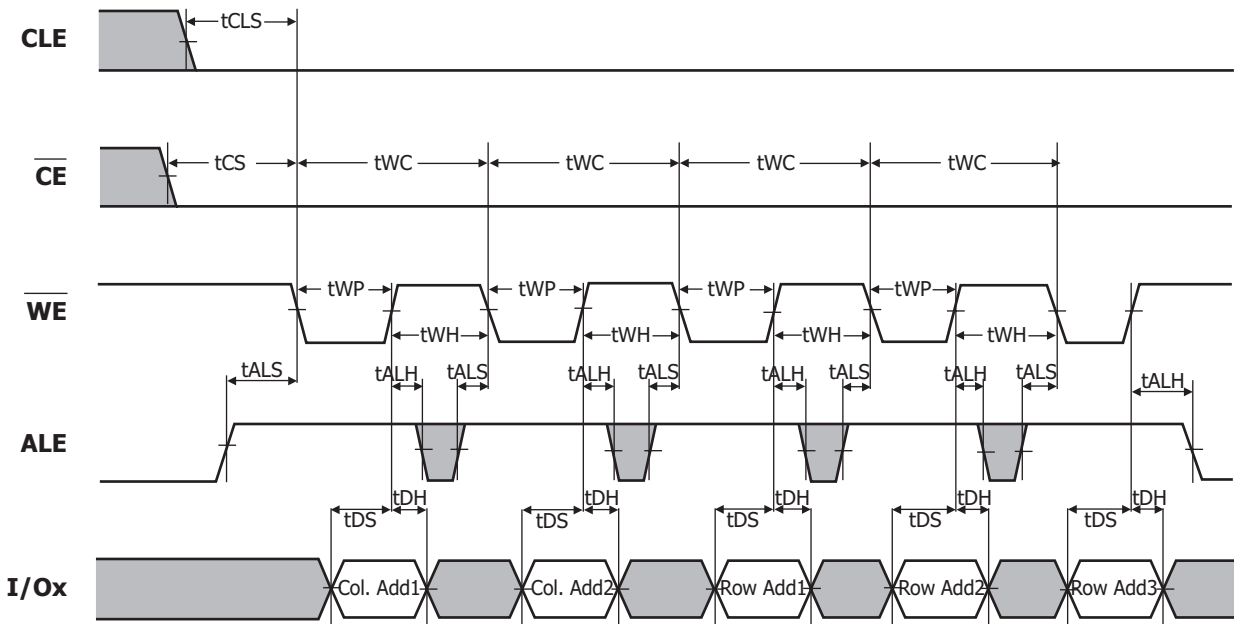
CLE

tCLS

$\overline{CE}$

tCS

tWC

tWC

tWC

tWC

$\overline{WE}$

tWP

tWP

tWP

tWP

tWH

tWH

tWH

tWH

tALS

tALH

tALS

tALH

tALS

tALH

tALS

tALH

tALS

tALH

ALE

tDH

tDH

tDH

tDH

tDH

tDS

tDS

tDS

tDS

tDS

I/Ox

Col. Add1

Col. Add2

Row Add1

Row Add2

Row Add3